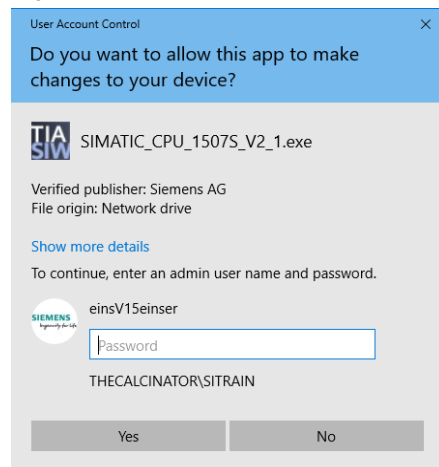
User Account Control
×
Do you want to allow this app to make changes to your device?

TIA SIW SIMATIC_CPU_1507S_V2_1.exe

Verified publisher: Siemens AG
File origin: Network drive

Show more details

To continue, enter an admin user name and password.

SIEMENS Ingenuity for life
einsV15einser
Password
THECALCINATOR\SITRAIN

Yes
No